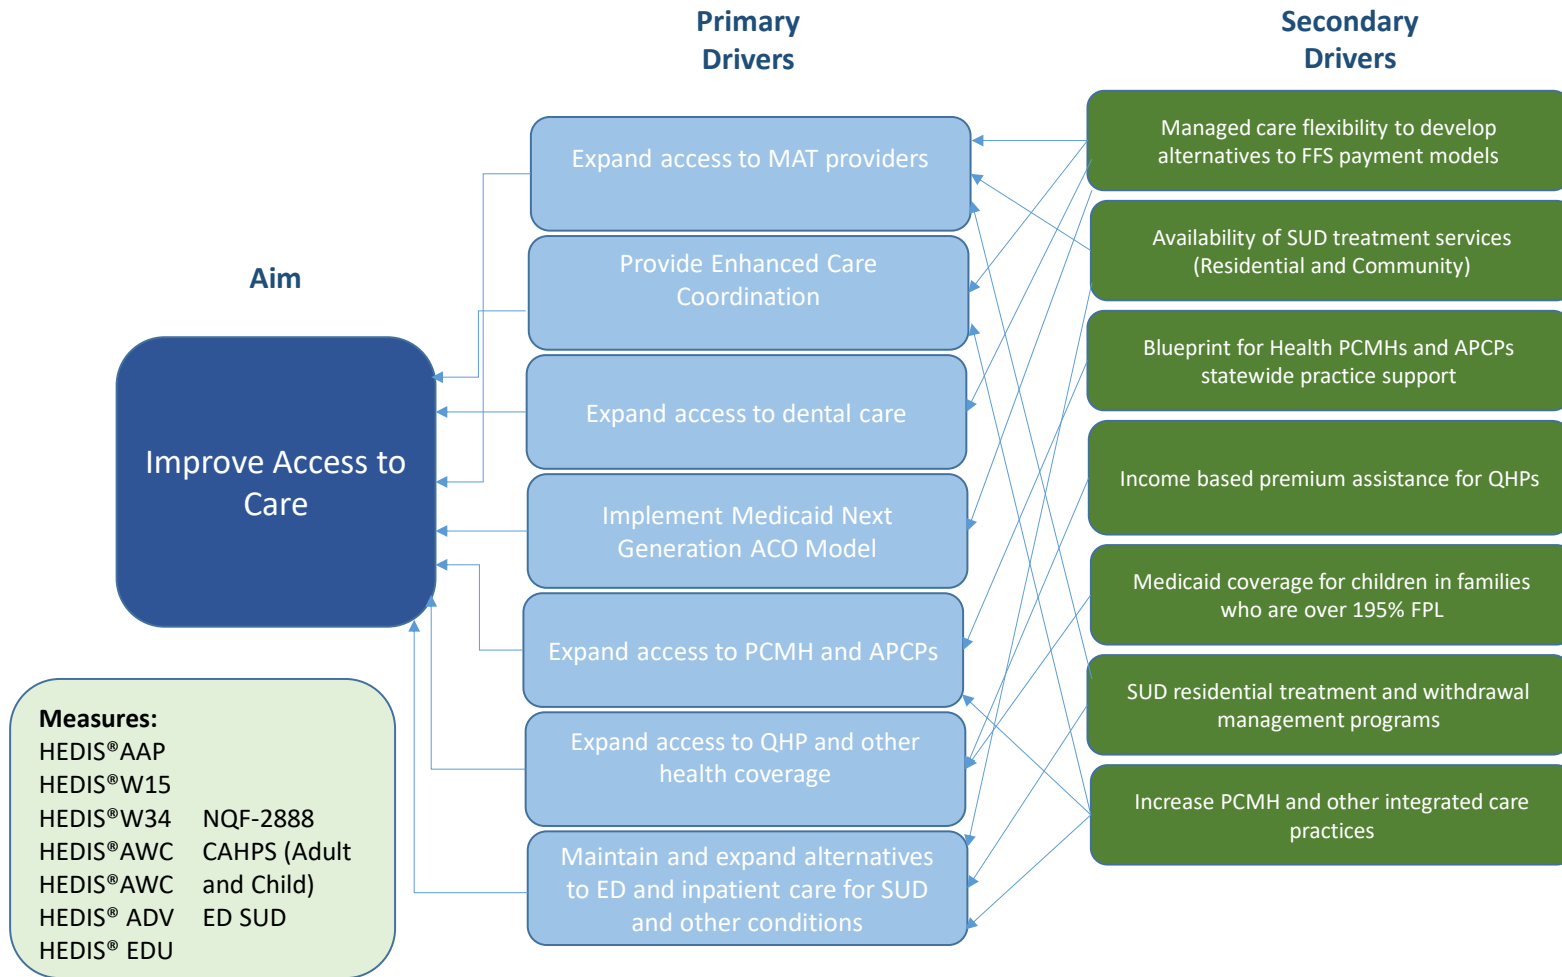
Primary Drivers

Secondary Drivers

Aim

Improve Access to Care

Expand access to MAT providers

Provide Enhanced Care Coordination

Expand access to dental care

Implement Medicaid Next Generation ACO Model

Expand access to PCMH and APCPs

Expand access to QHP and other health coverage

Maintain and expand alternatives to ED and inpatient care for SUD and other conditions

Managed care flexibility to develop alternatives to FFS payment models

Availability of SUD treatment services (Residential and Community)

Blueprint for Health PCMHs and APCPs statewide practice support

Income based premium assistance for QHPs

Medicaid coverage for children in families who are over 195% FPL

SUD residential treatment and withdrawal management programs

Increase PCMH and other integrated care practices

Measures:
HEDIS®AAP
HEDIS®W15
HEDIS®W34
HEDIS®AWC
HEDIS®AWC
HEDIS® ADV
HEDIS® EDU

NQF-2888
CAHPS (Adult and Child)
ED SUD